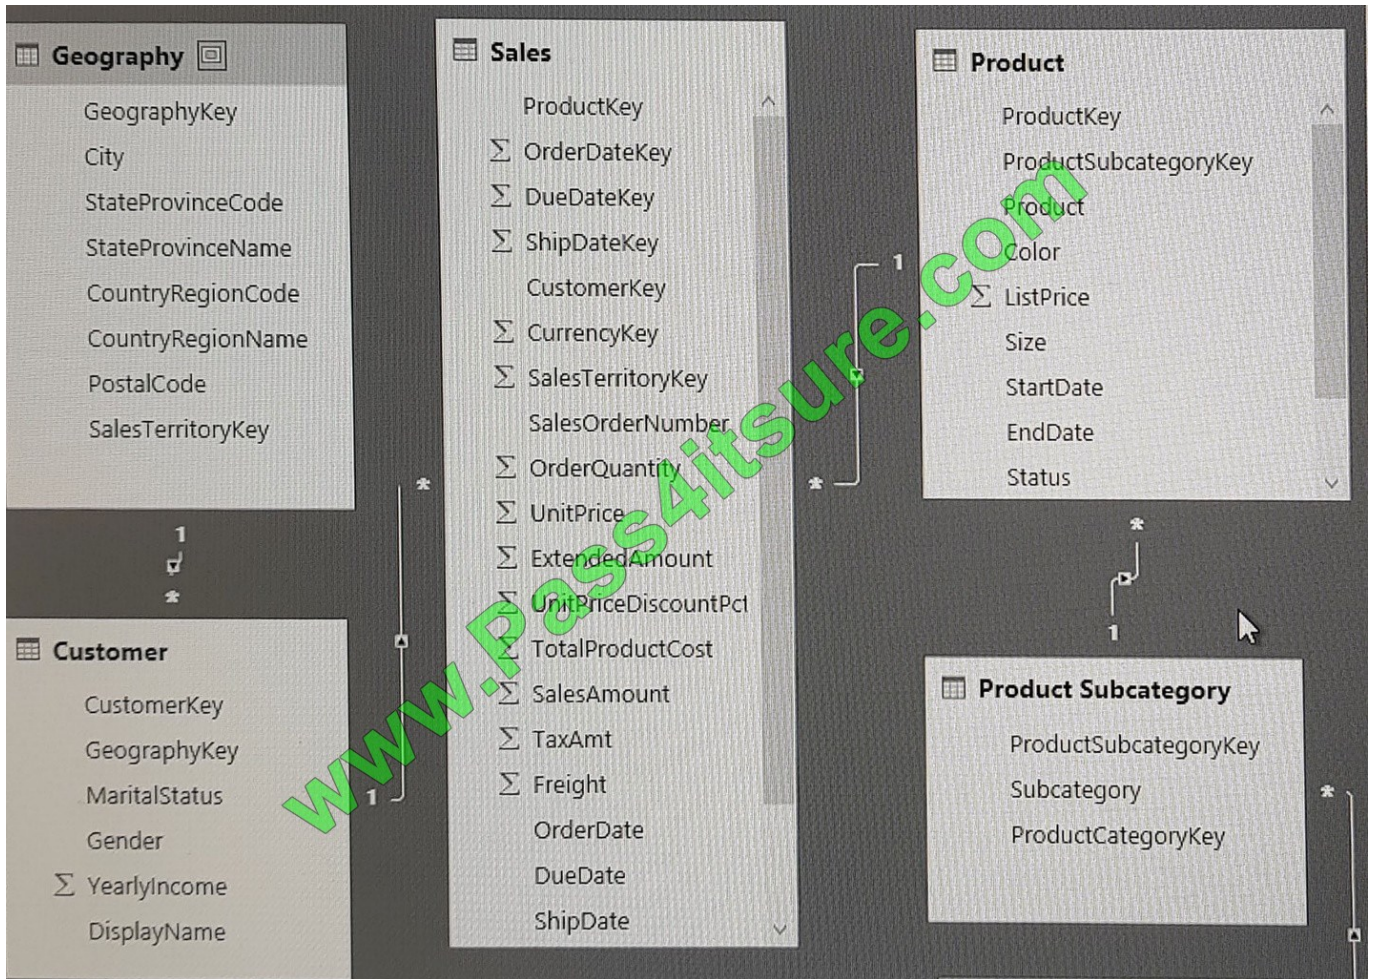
Geography
GeographyKey
City
StateProvinceCode
StateProvinceName
CountryRegionCode
CountryRegionName
PostalCode
SalesTerritoryKey

1
*

Customer
CustomerKey
GeographyKey
MaritalStatus
Gender
$\Sigma$ YearlyIncome
DisplayName

*
1

Sales
ProductKey
$\Sigma$ OrderDateKey
$\Sigma$ DueDateKey
$\Sigma$ ShipDateKey
CustomerKey
$\Sigma$ CurrencyKey
$\Sigma$ SalesTerritoryKey
SalesOrderNumber
$\Sigma$ OrderQuantity
$\Sigma$ UnitPrice
$\Sigma$ ExtendedAmount
$\Sigma$ UnitPriceDiscountPct
$\Sigma$ TotalProductCost
$\Sigma$ SalesAmount
$\Sigma$ TaxAmt
$\Sigma$ Freight
OrderDate
DueDate
ShipDate

1
*

Product
ProductKey
ProductSubcategoryKey
Product
Color
$\Sigma$ ListPrice
Size
StartDate
EndDate
Status

*
1

Product Subcategory
ProductSubcategoryKey
Subcategory
ProductCategoryKey

*

www.Pass4itsure.com